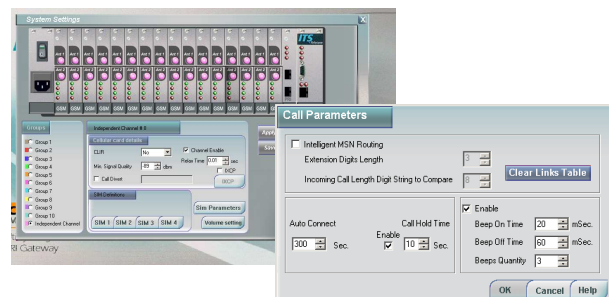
System Settings

X

ITS

GSM GSM GSM GSM GSM GSM GSM GSM GSM GSM GSM GSM GSM GSM

Groups

Group 1
Group 2
Group 3
Group 4
Group 5
Group 6
Group 7
Group 8
Group 9
Group 10
Independent Channel

Independent Channel # 1

Cellular card details

CLIR No
Channel Enable
Min. Signal Quality -89 dbm
Relax Time 0.01 sec
DTCP
Call Divert
WCP

SIM Selections

SIM 1 SIM 2 SIM 3 SIM 4

Sim Parameters

Volume setting

Appl

Sav

Gateway

Call Parameters

Intelligent MSN Routing

Extension Digits Length 3

Incoming Call Length Digit String to Compare 8

Clear Links Table

Auto Connect

300 Sec.

Call Hold Time

Enable

10 Sec.

Enable

Beep On Time 20 mSec.

Beep Off Time 60 mSec.

Beeps Quantity 3

OK Cancel Help